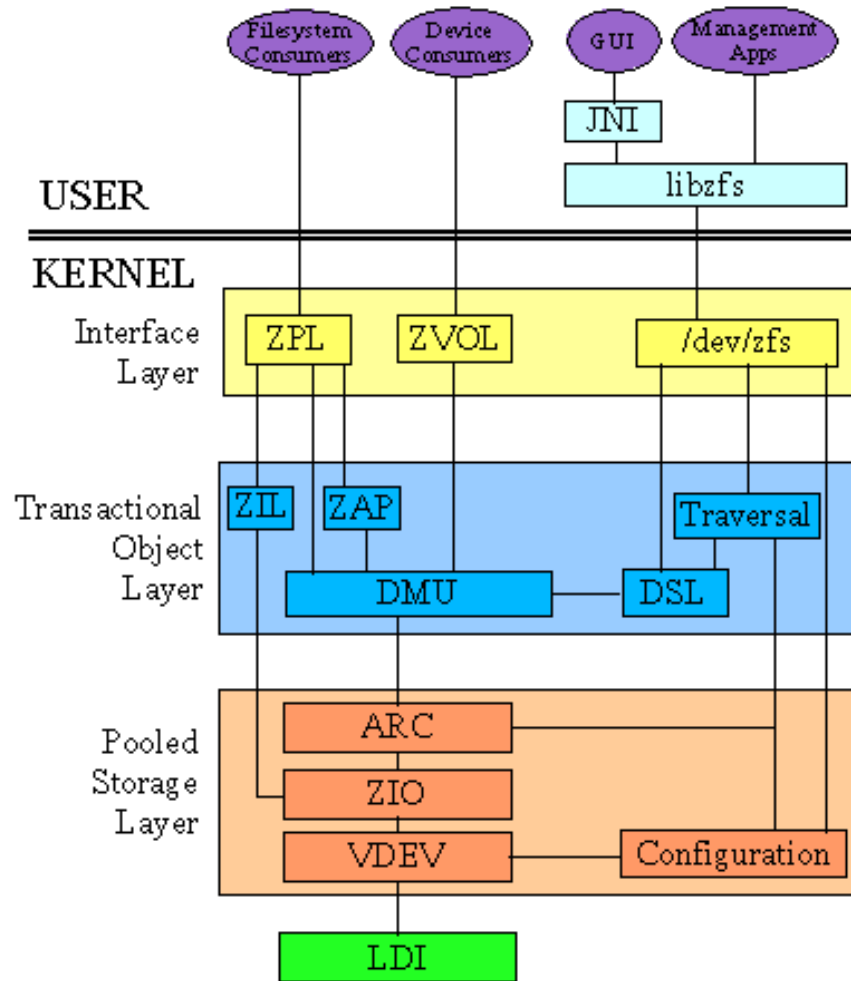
Filesystem Consumers

Device Consumers

GUI

Management Apps

JNI

libzfs

USER

KERNEL

Interface Layer

ZPL

ZVOL

/dev/zfs

Transactional Object Layer

ZIL

ZAP

Traversal

DMU

DSL

Pooled Storage Layer

ARC

ZIO

VDEV

Configuration

LDI